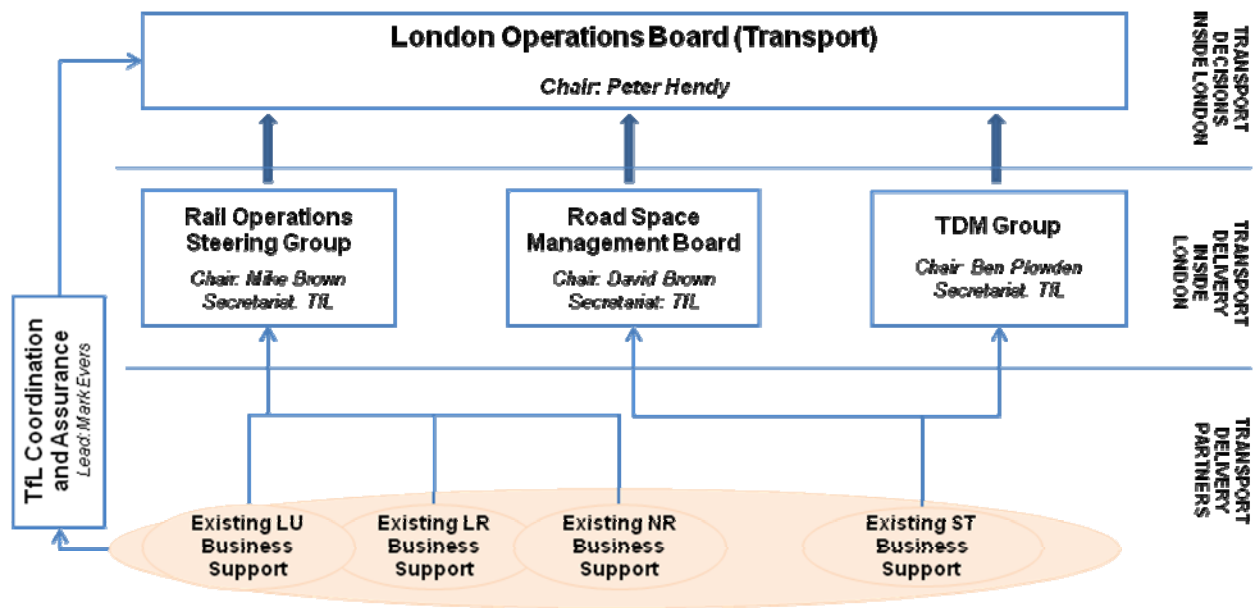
London Operations Board (Transport)

Chair: Peter Hendy

TRANSPORT DECISIONS INSIDE LONDON

Rail Operations Steering Group

Chair: Mike Brown
Secretariat: TfL

Road Space Management Board

Chair: David Brown
Secretariat: TfL

TDM Group

Chair: Ben Plowden
Secretariat: TfL

TRANSPORT DELIVERY INSIDE LONDON

TfL Coordination and Assurance
Lead: Mark Evers

Existing LU Business Support

Existing LR Business Support

Existing NR Business Support

Existing ST Business Support

TRANSPORT DELIVERY PARTNERS